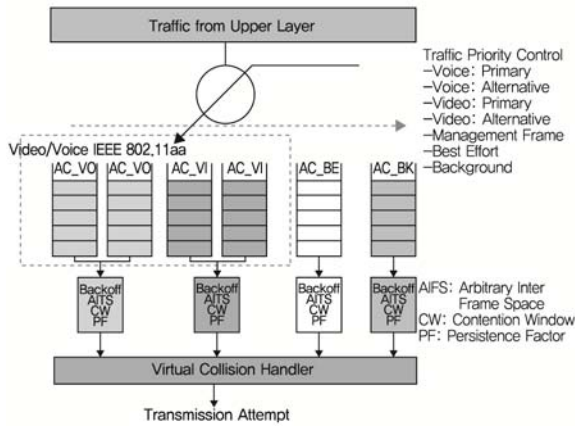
Traffic from Upper Layer

Traffic Priority Control
–Voice: Primary
–Voice: Alternative
–Video: Primary
–Video: Alternative
–Management Frame
–Best Effort
–Background

Video/Voice IEEE 802.11aa

AC_VO AC_VO AC_VI AC_VI AC_BE AC_BK

Backoff AITS CW PF

Backoff AITS CW PF

Backoff AITS CW PF

Backoff AITS CW PF

AIFS: Arbitrary Inter Frame Space
CW: Contention Window
PF: Persistence Factor

Virtual Collision Handler

Transmission Attempt